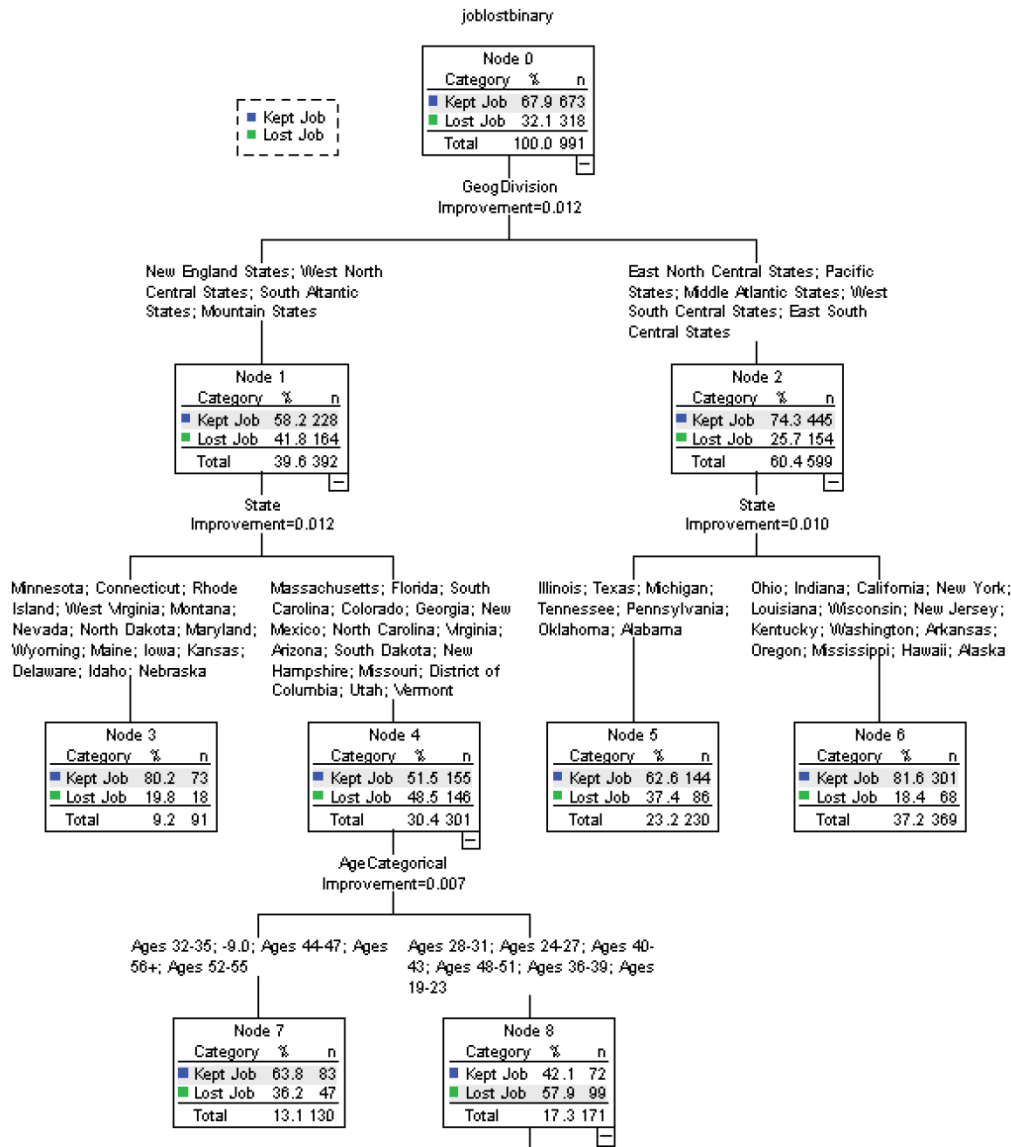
joblostbinary

Kept Job
Lost Job

Node 0

| Category | % | n |
|---|---|---|
| Kept Job | 67.9 | 673 |
| Lost Job | 32.1 | 318 |
| Total | 100.0 | 991 |

GeogDivision
Improvement=0.012

New England States; West North Central States; South Atlantic States; Mountain States

East North Central States; Pacific States; Middle Atlantic States; West South Central States; East South Central States

Node 1

| Category | % | n |
|---|---|---|
| Kept Job | 58.2 | 228 |
| Lost Job | 41.8 | 164 |
| Total | 39.6 | 392 |

Node 2

| Category | % | n |
|---|---|---|
| Kept Job | 74.3 | 445 |
| Lost Job | 25.7 | 154 |
| Total | 60.4 | 599 |

State
Improvement=0.012

State
Improvement=0.010

Minnesota; Connecticut; Rhode Island; West Virginia; Montana; Nevada; North Dakota; Maryland; Wyoming; Maine; Iowa; Kansas; Delaware; Idaho; Nebraska

Massachusetts; Florida; South Carolina; Colorado; Georgia; New Mexico; North Carolina; Virginia; Arizona; South Dakota; New Hampshire; Missouri; District of Columbia; Utah; Vermont

Illinois; Texas; Michigan; Tennessee; Pennsylvania; Oklahoma; Alabama

Ohio; Indiana; California; New York; Louisiana; Wisconsin; New Jersey; Kentucky; Washington; Arkansas; Oregon; Mississippi; Hawaii; Alaska

Node 3

| Category | % | n |
|---|---|---|
| Kept Job | 80.2 | 73 |
| Lost Job | 19.8 | 18 |
| Total | 9.2 | 91 |

Node 4

| Category | % | n |
|---|---|---|
| Kept Job | 51.5 | 155 |
| Lost Job | 48.5 | 146 |
| Total | 30.4 | 301 |

Node 5

| Category | % | n |
|---|---|---|
| Kept Job | 62.6 | 144 |
| Lost Job | 37.4 | 86 |
| Total | 23.2 | 230 |

Node 6

| Category | % | n |
|---|---|---|
| Kept Job | 81.6 | 301 |
| Lost Job | 18.4 | 68 |
| Total | 37.2 | 369 |

AgeCategorical
Improvement=0.007

Ages 32-35; -9.0; Ages 44-47; Ages 56+; Ages 52-55

Ages 28-31; Ages 24-27; Ages 40-43; Ages 48-51; Ages 36-39; Ages 19-23

Node 7

| Category | % | n |
|---|---|---|
| Kept Job | 63.8 | 83 |
| Lost Job | 36.2 | 47 |
| Total | 13.1 | 130 |

Node 8

| Category | % | n |
|---|---|---|
| Kept Job | 42.1 | 72 |
| Lost Job | 57.9 | 99 |
| Total | 17.3 | 171 |